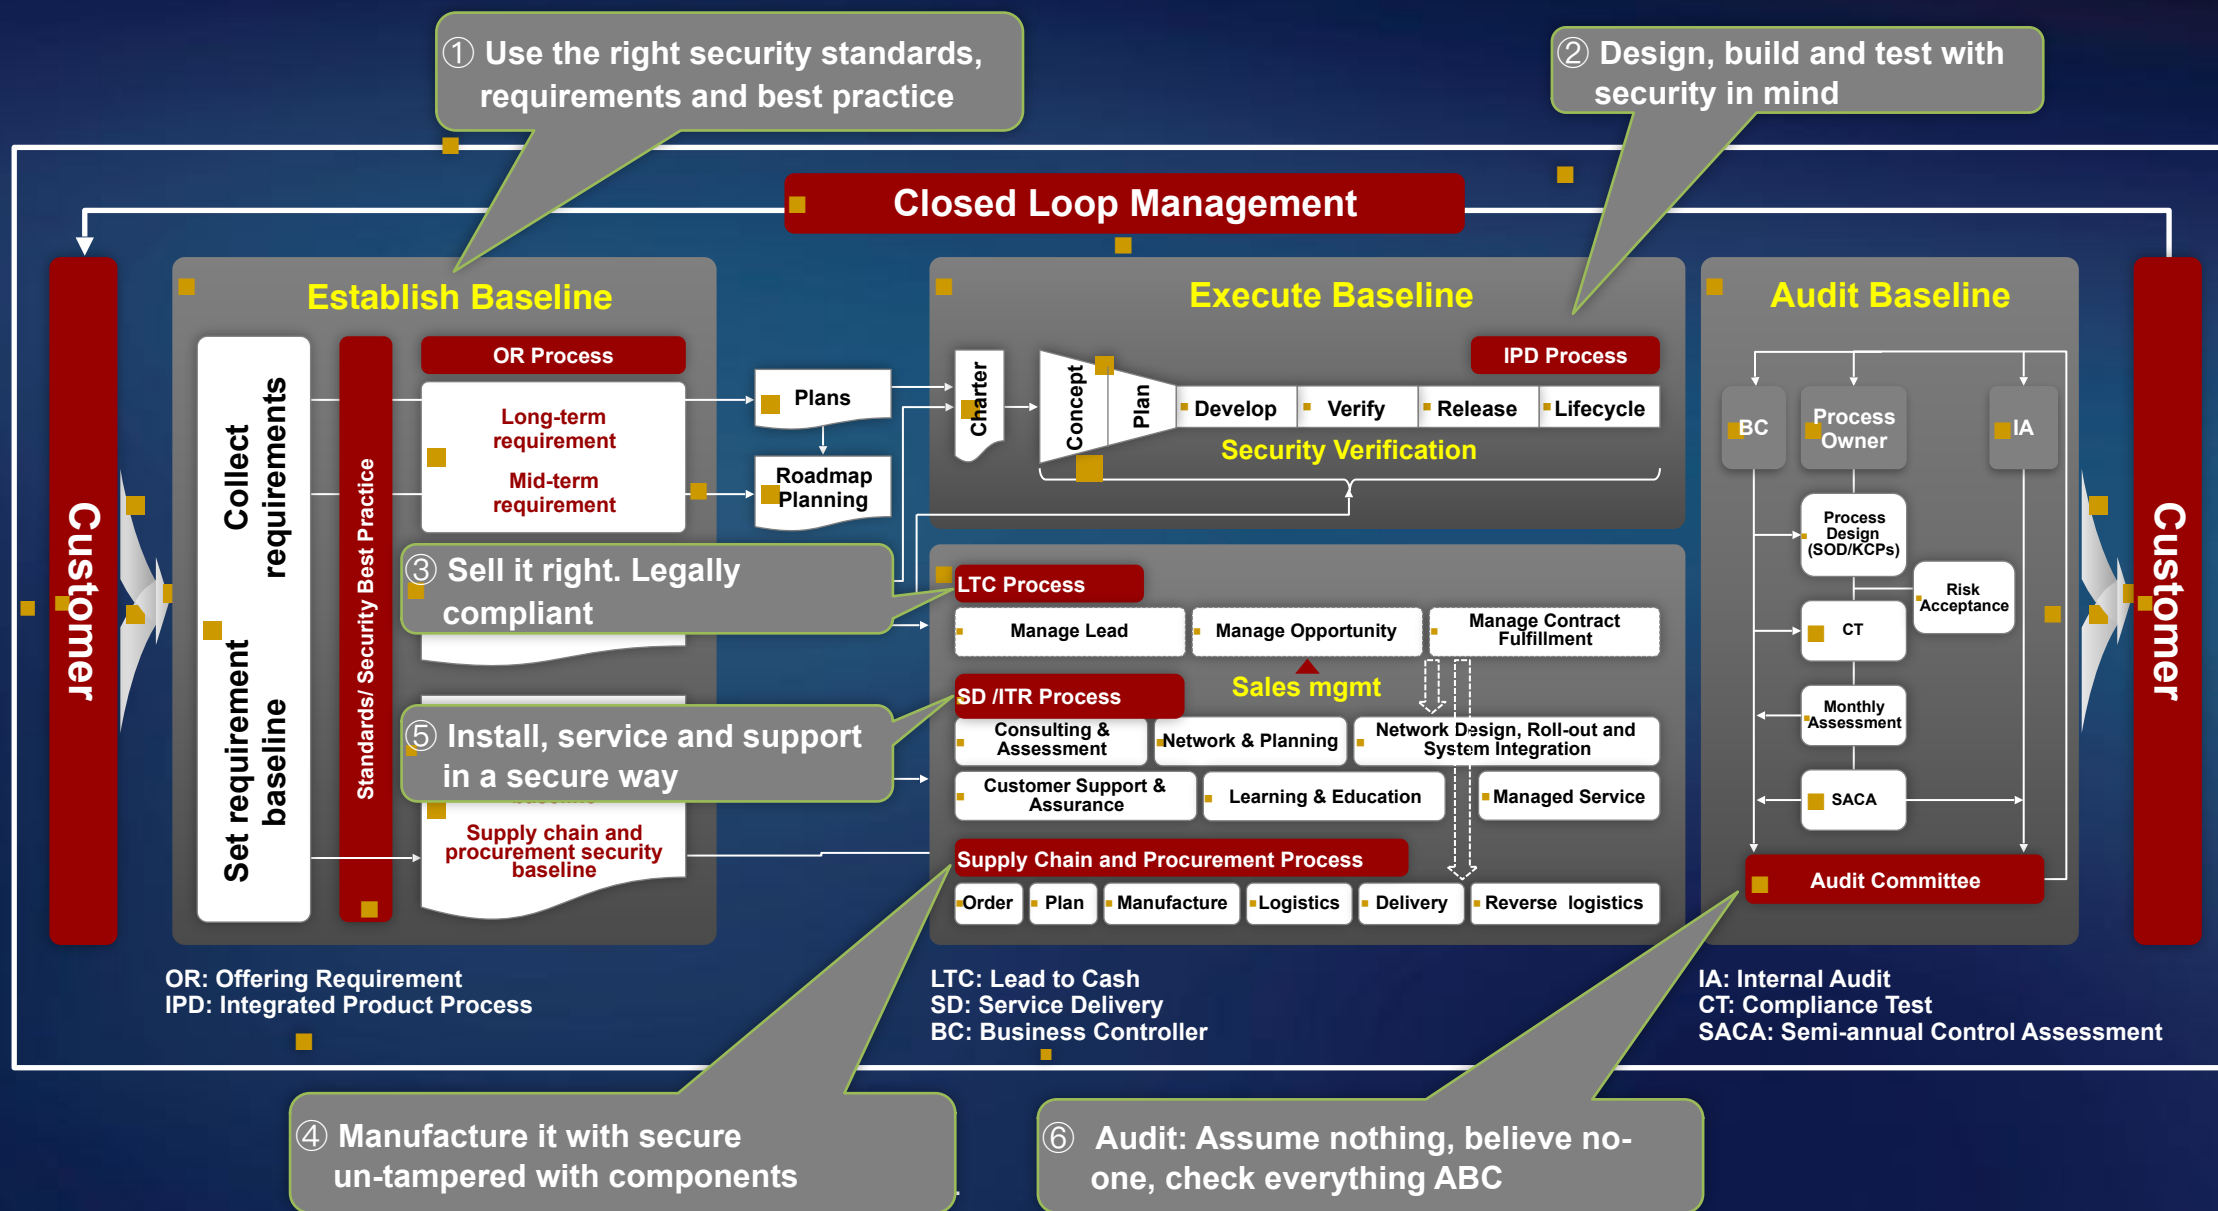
① Use the right security standards, requirements and best practice

② Design, build and test with security in mind

Closed Loop Management

Customer

Establish Baseline

Collect requirements

Set requirement baseline

Standards/ Security Best Practice

OR Process

Long-term requirement

Mid-term requirement

Plans

Roadmap Planning

③ Sell it right. Legally compliant

⑤ Install, service and support in a secure way

Supply chain and procurement security baseline

Execute Baseline

IPD Process

Charter

Concept

Plan

Develop

Verify

Release

Lifecycle

Security Verification

LTC Process

Manage Lead

Manage Opportunity

Manage Contract Fulfillment

Sales mgmt

SD /ITR Process

Consulting & Assessment

Network & Planning

Network Design, Roll-out and System Integration

Customer Support & Assurance

Learning & Education

Managed Service

Supply Chain and Procurement Process

Order

Plan

Manufacture

Logistics

Delivery

Reverse logistics

Audit Baseline

BC

Process Owner

IA

Process Design (SOD/KCPs)

Risk Acceptance

CT

Monthly Assessment

SACA

Audit Committee

Customer

OR: Offering Requirement
IPD: Integrated Product Process

LTC: Lead to Cash
SD: Service Delivery
BC: Business Controller

IA: Internal Audit
CT: Compliance Test
SACA: Semi-annual Control Assessment

④ Manufacture it with secure un-tampered with components

⑥ Audit: Assume nothing, believe no-one, check everything ABC